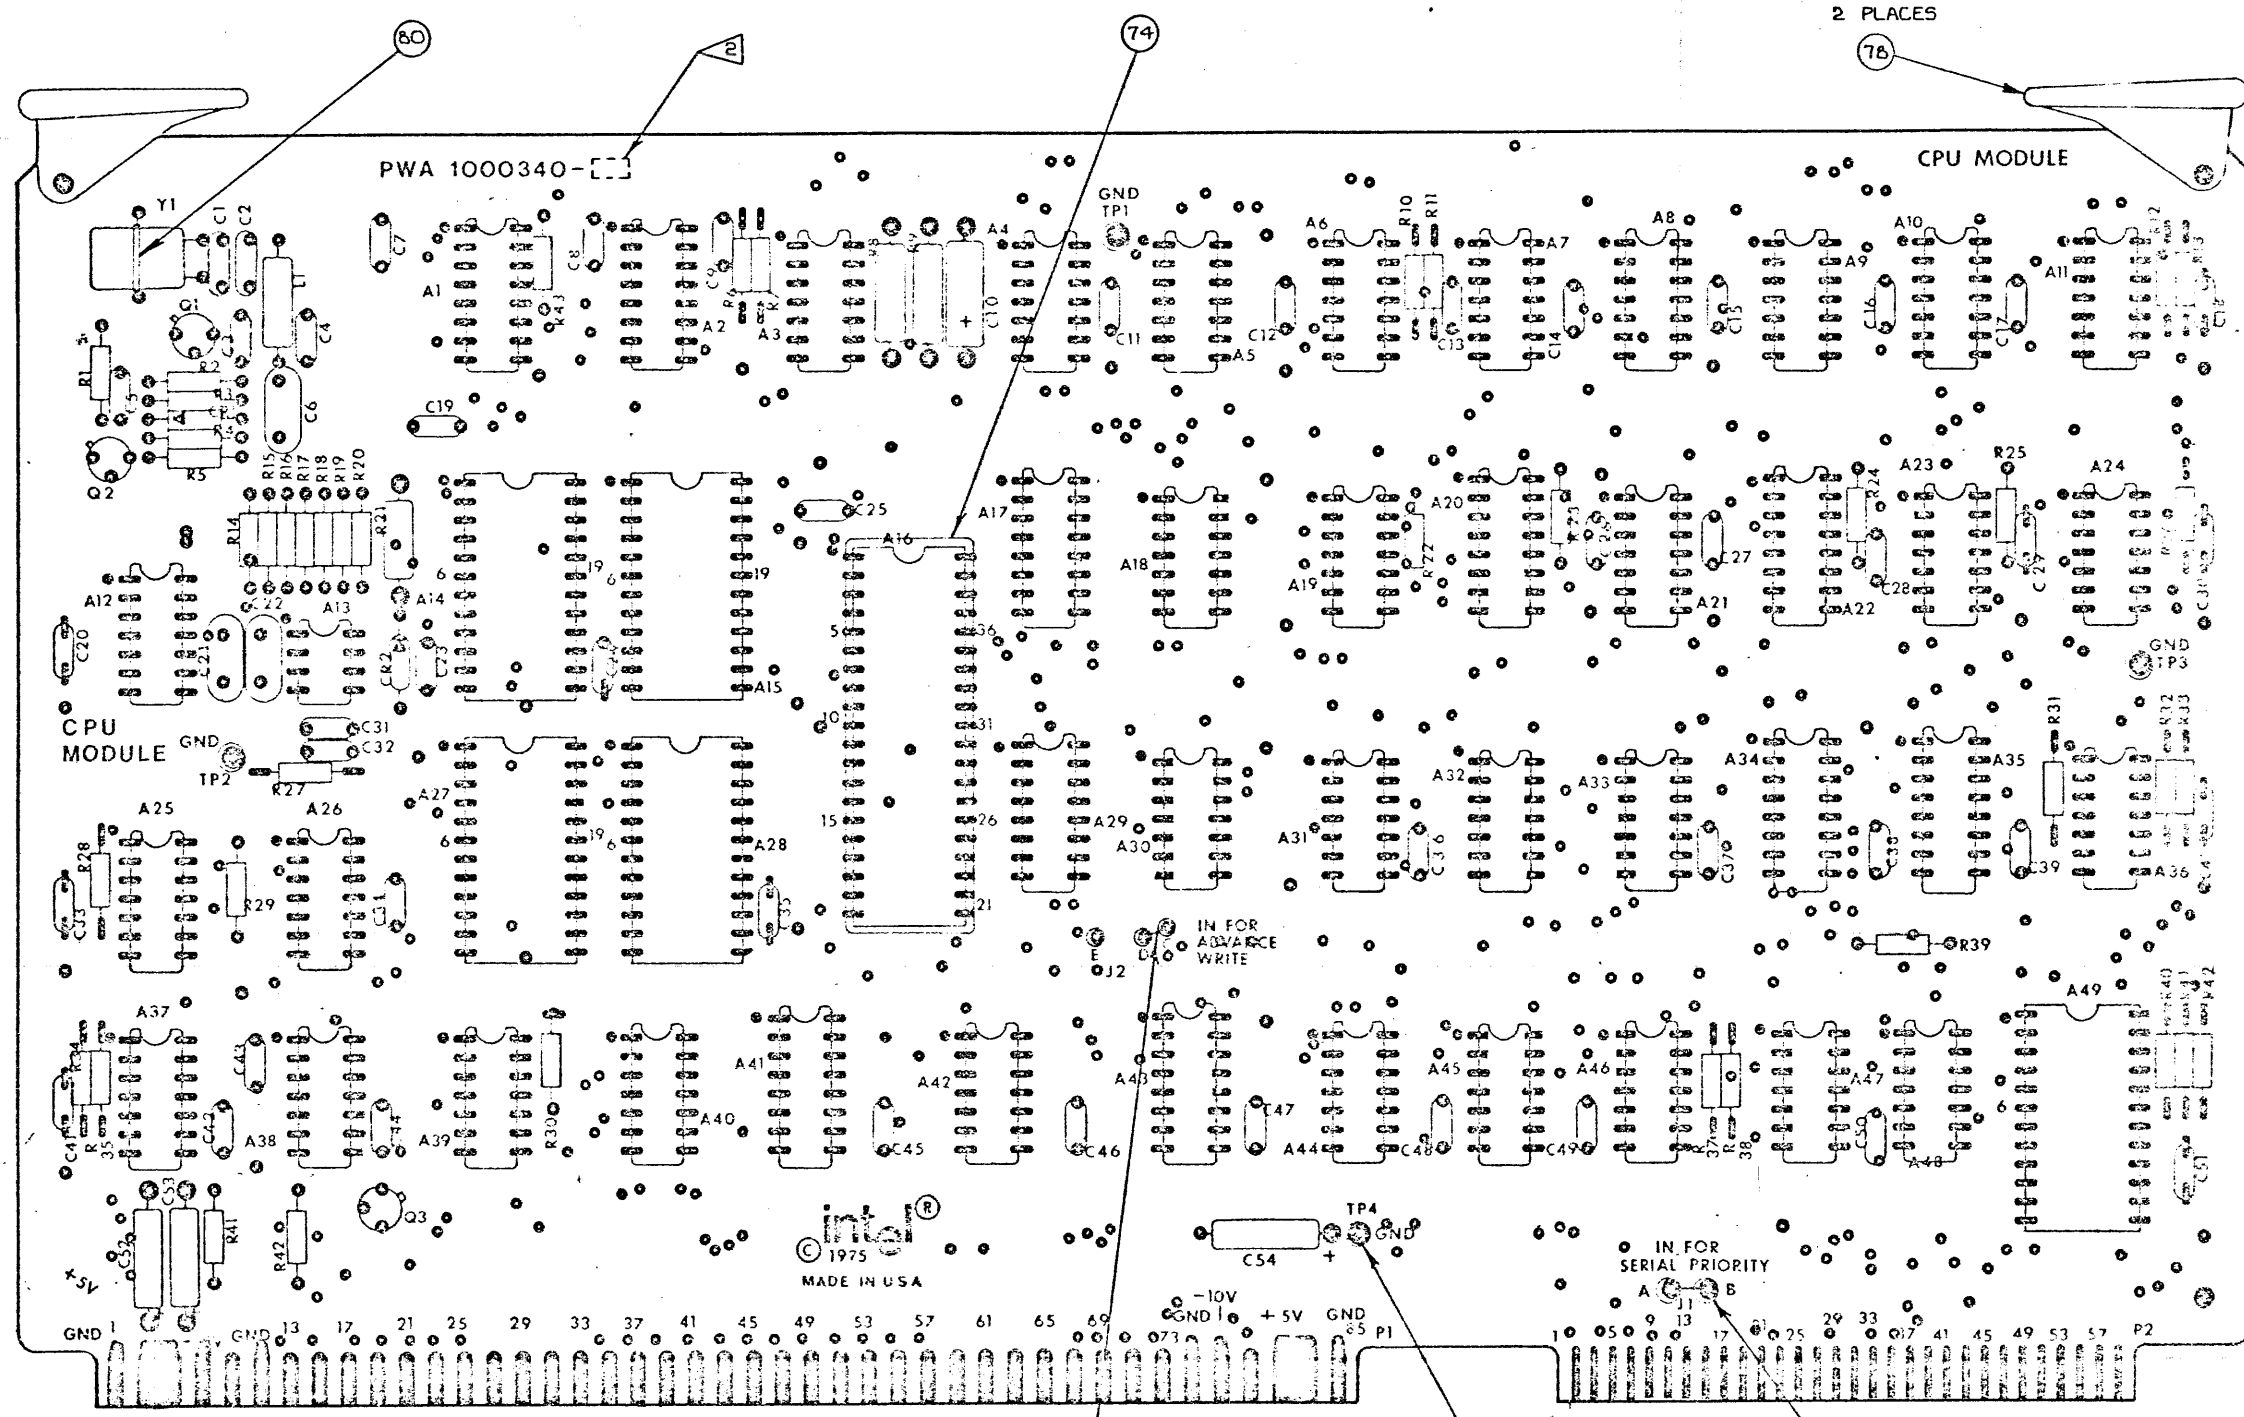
2 PLACES

80

2

74

78

PWA 1000340-[ ]

CPU MODULE

Y1 C1 C2 C7 C8 C9 C10 GND TP1 A4 A6 R10 R11 A7 A8 A9 A10 A11 R12 R13

A1 R43 A2 A3 C11 A5 C12 C13 C14 C15 C16 C17 C18

Q1 C3 L1 C4 R1 R2 R3 R4 R5 C5 C6 Q2 C19

R15 R16 R17 R18 R19 R20 R14 R21 C25 A16 A17 A18 A19 A20 R22 R23 C26 C27 A21 R24 C28 A22 A23 R25 C29 A24 R26 C30

A12 C22 A13 A14 C20 C21 CR2 C23 C24 A15 6 19 6 19 5 36 GND TP3

CPU MODULE GND TP2 C31 C32 R27 10 31 A27 A29 A30 A31 A32 C36 A33 C37 A34 C38 A35 R31 R32 R33 C39 A36 C34

A25 A26 R28 R29 C33 C35 6 19 6 A28 15 26 21

E J2 D IN FOR ADVANCE WRITE R39

A37 A41 A42 A43 A45 A46 A47 A49 R40 R41 R42

R34 C43 C42 C44 A38 A39 R30 A40 C45 C46 C47 A44 C48 C49 R37 R38 C50 A48 C51 C41 R35 6

C52 C53 R41 R42 Q3 intel® © 1975 MADE IN USA C54 + TP4 GND

IN FOR SERIAL PRIORITY A J1 B

+5V

GND 1 GND 13 17 21 25 29 33 37 41 45 49 53 57 61 65 69 73 -10V GND + 5V GND 85 P1

1 5 9 13 17 21 25 29 33 37 41 45 49 53 57 P2